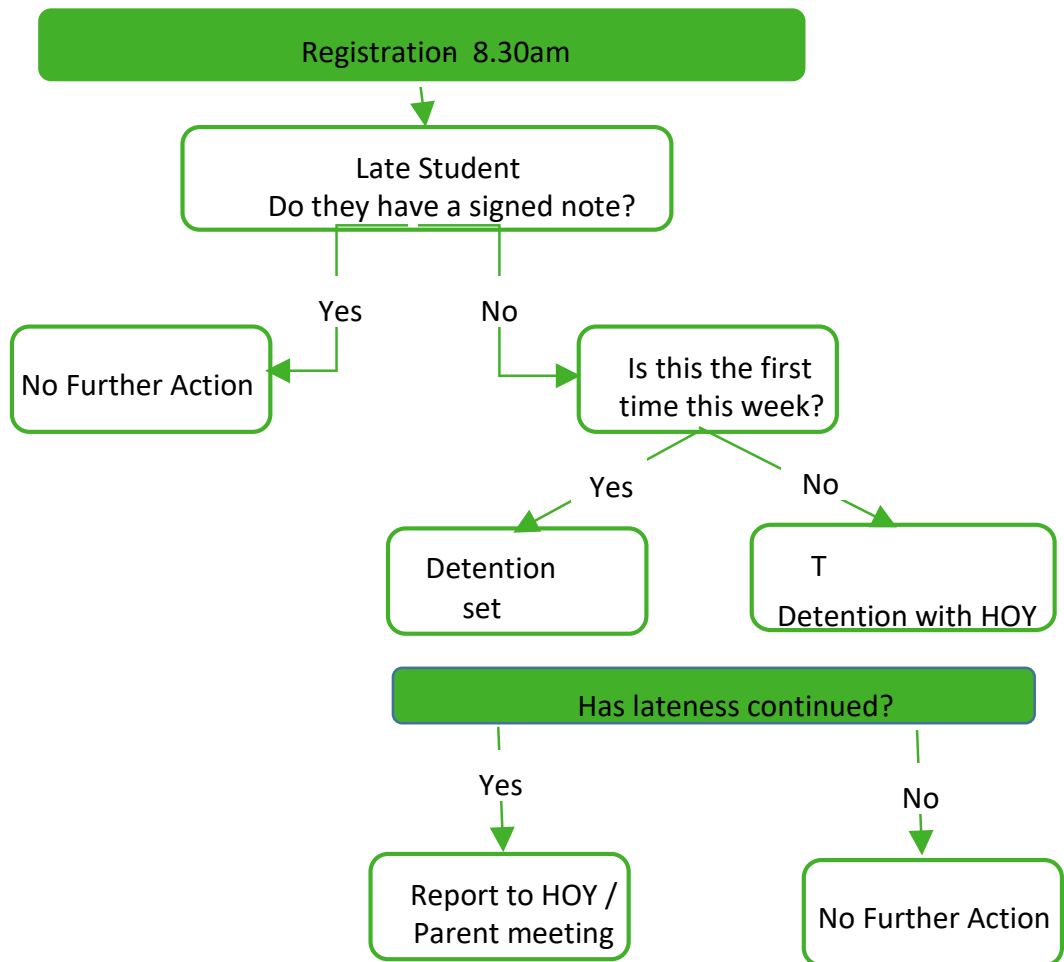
Registration 8.30am

Late Student
Do they have a signed note?

Yes

No

No Further Action

Is this the first time this week?

Yes

No

Detention set

T
Detention with HOY

Has lateness continued?

Yes

No

Report to HOY / Parent meeting

No Further Action